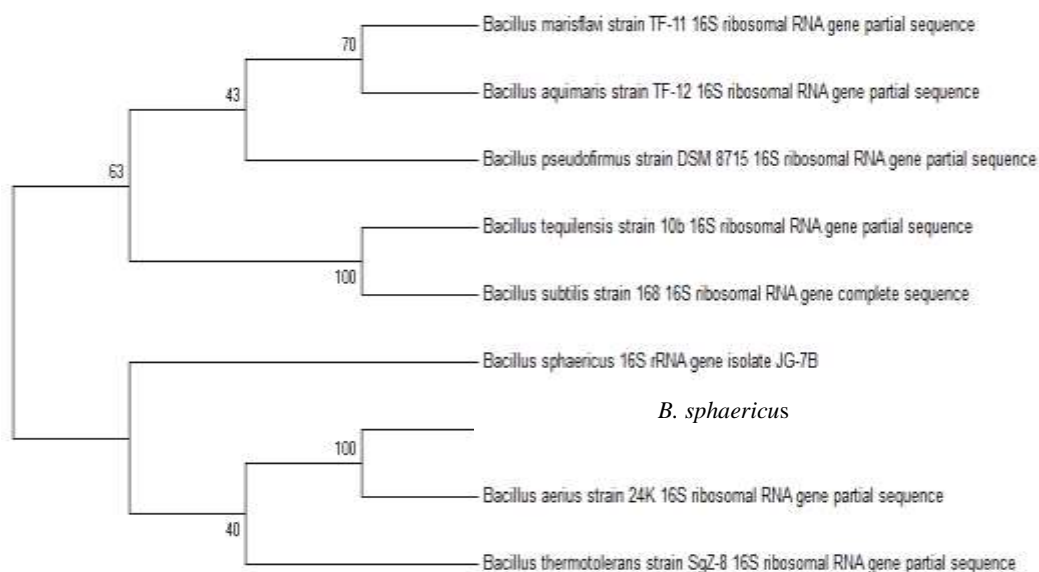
70

Bacillus marisflavi strain TF-11 16S ribosomal RNA gene partial sequence

43

Bacillus aquimaris strain TF-12 16S ribosomal RNA gene partial sequence

63

Bacillus pseudofirmus strain DSM 8715 16S ribosomal RNA gene partial sequence

Bacillus tequilensis strain 10b 16S ribosomal RNA gene partial sequence

100

Bacillus subtilis strain 168 16S ribosomal RNA gene complete sequence

Bacillus sphaericus 16S rRNA gene isolate JG-7B

B. sphaericus

100

Bacillus aerius strain 24K 16S ribosomal RNA gene partial sequence

40

Bacillus thermotolerans strain SgZ-8 16S ribosomal RNA gene partial sequence